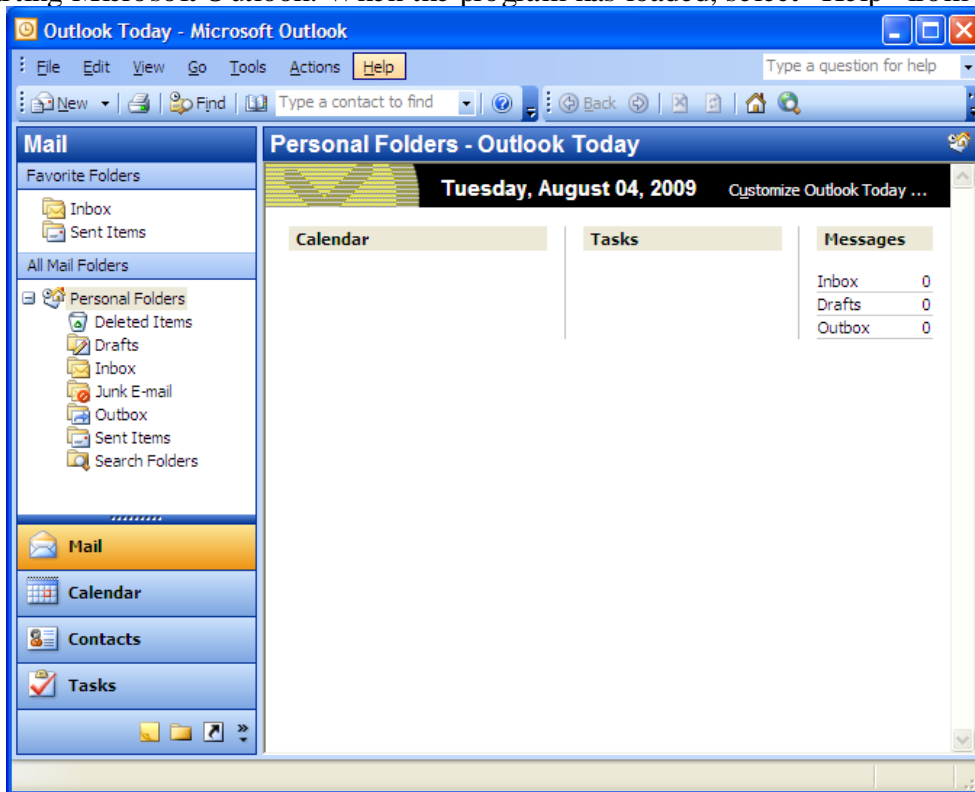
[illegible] Outlook. When the program has loaded, select "Help" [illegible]

Outlook Today - Microsoft Outlook

File Edit View Go Tools Actions Help

Type a question for help

New Find Type a contact to find Back

Mail

Favorite Folders

Inbox
Sent Items

All Mail Folders

Personal Folders
Deleted Items
Drafts
Inbox
Junk E-mail
Outbox
Sent Items
Search Folders

Mail
Calendar
Contacts
Tasks

Personal Folders - Outlook Today

Tuesday, August 04, 2009 Customize Outlook Today ...

Calendar

Tasks

Messages

| | |
|---|---|
| Inbox | 0 |
| Drafts | 0 |
| Outbox | 0 |